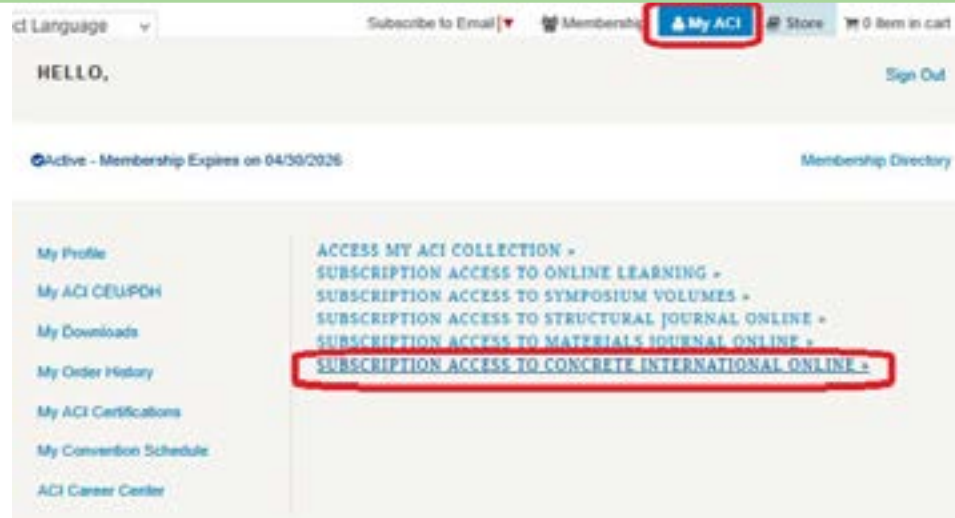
ct Language

Subscribe to Email | Membership | My ACI | Store | 0 item in cart

HELLO,

Sign Out

Active - Membership Expires on 04/30/2026

Membership Directory

My Profile
My ACI CEU/PDH
My Downloads
My Order History
My ACI Certifications
My Convention Schedule
ACI Career Center

ACCESS MY ACI COLLECTION »
SUBSCRIPTION ACCESS TO ONLINE LEARNING »
SUBSCRIPTION ACCESS TO SYMPOSIUM VOLUMES »
SUBSCRIPTION ACCESS TO STRUCTURAL JOURNAL ONLINE »
SUBSCRIPTION ACCESS TO MATERIALS JOURNAL ONLINE »
SUBSCRIPTION ACCESS TO CONCRETE INTERNATIONAL ONLINE »